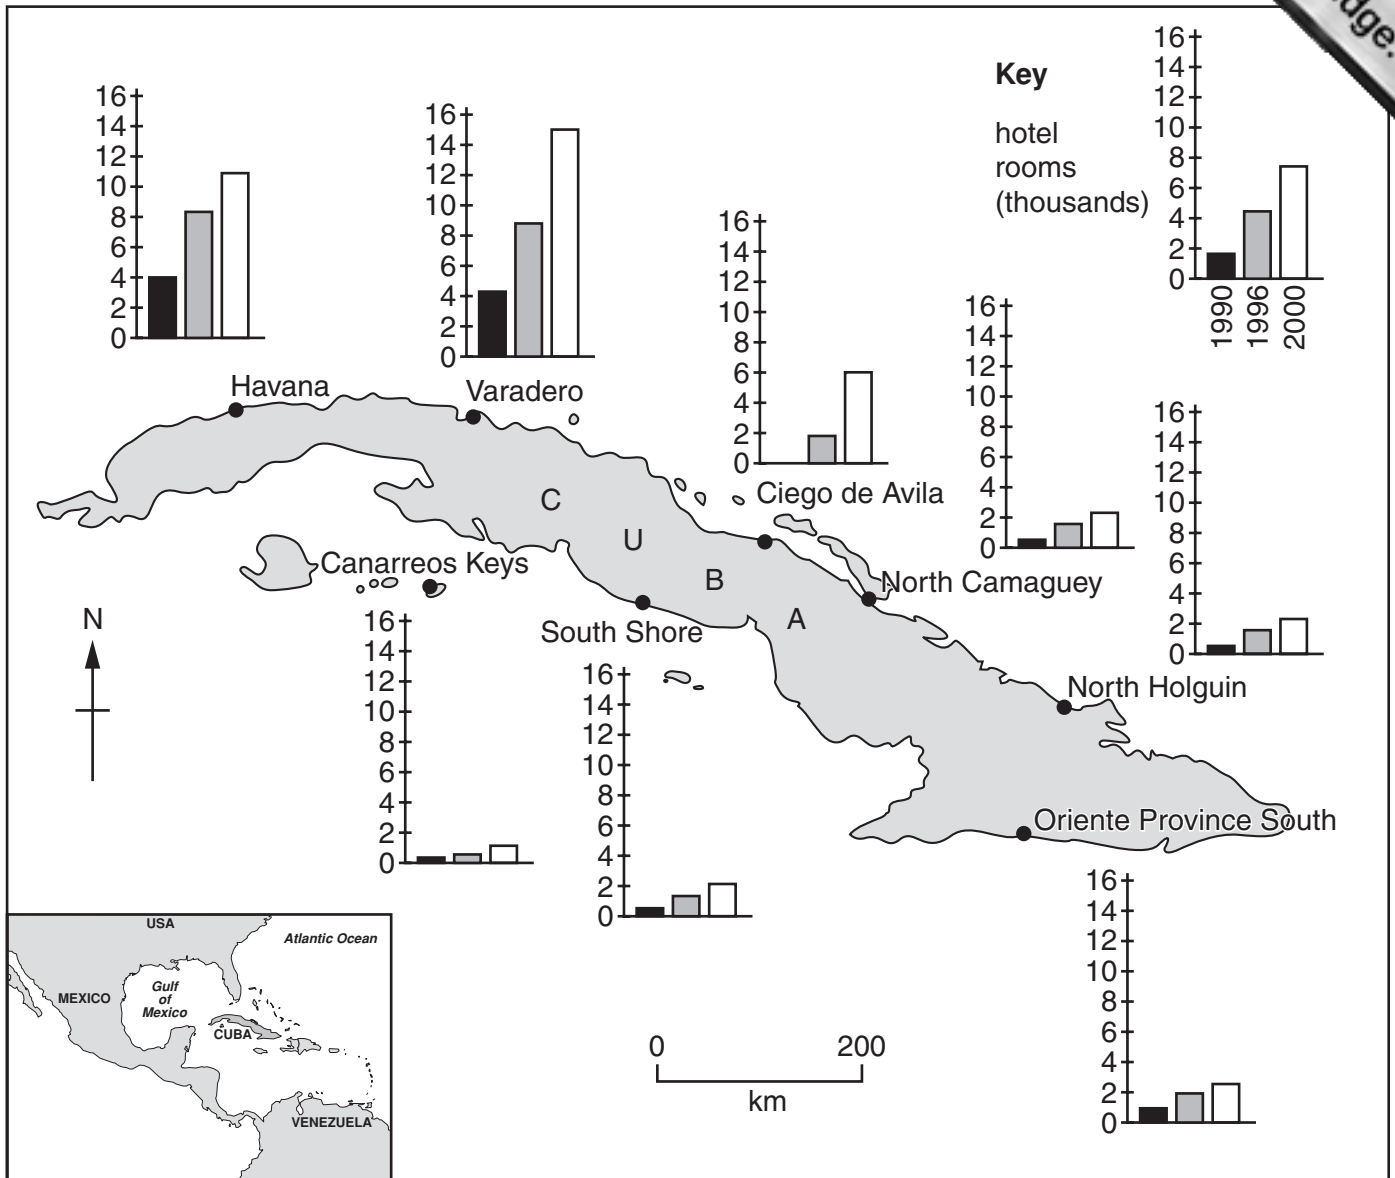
dge.

Key

hotel rooms (thousands)

16
14
12
10
8
6
4
2
0

1990 1996 2000

16
14
12
10
8
6
4
2
0

16
14
12
10
8
6
4
2
0

Havana

Varadero

16
14
12
10
8
6
4
2
0

Ciego de Avila

16
14
12
10
8
6
4
2
0

C

U

B

A

Canarreos Keys

North Camaguey

South Shore

16
14
12
10
8
6
4
2
0

N

16
14
12
10
8
6
4
2
0

16
14
12
10
8
6
4
2
0

North Holguin

Oriente Province South

16
14
12
10
8
6
4
2
0

USA

Atlantic Ocean

MEXICO

Gulf of Mexico

CUBA

VENEZUELA

0 200

km